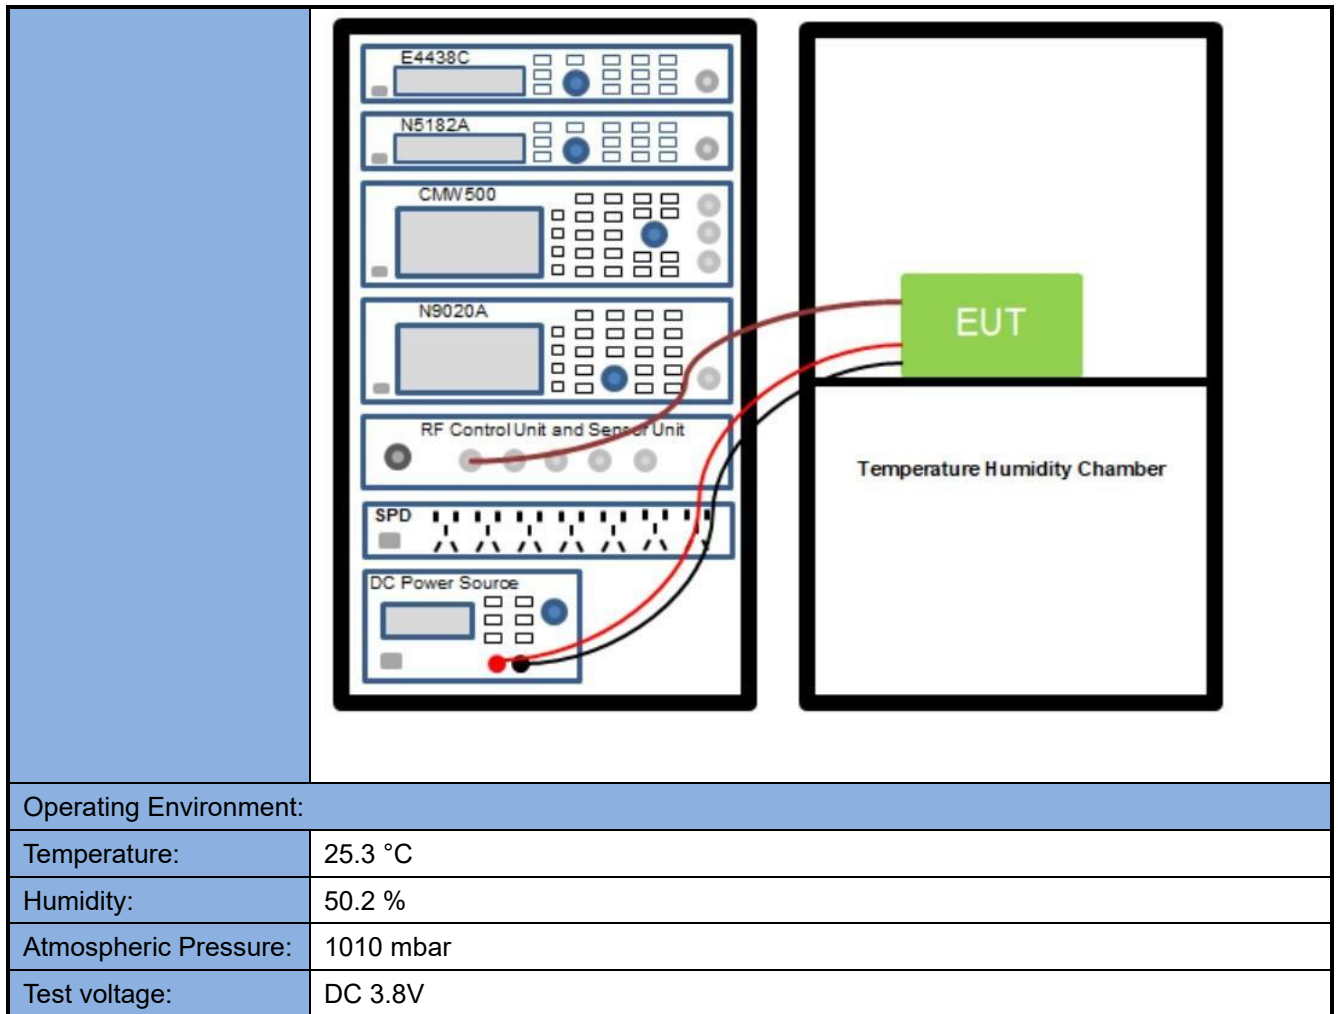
| | E4438C N5182A CMW500 N9020A RF Control Unit and Sensor Unit SPD DC Power Source EUT Temperature Humidity Chamber |
|---|---|
| Operating Environment: | |
| Temperature: | 25.3 °C |
| Humidity: | 50.2 % |
| Atmospheric Pressure: | 1010 mbar |
| Test voltage: | DC 3.8V |